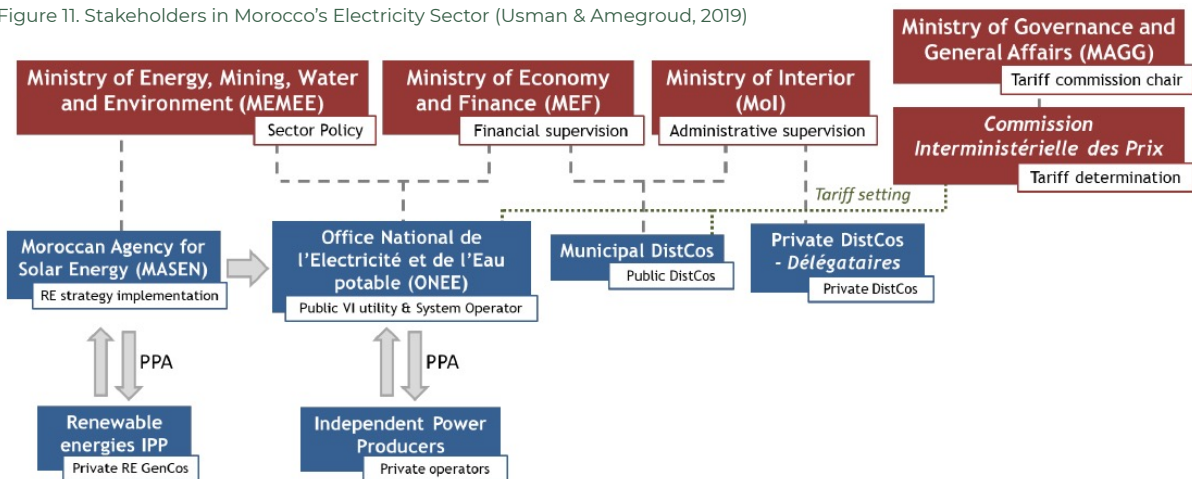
Figure 11. Stakeholders in Morocco's Electricity Sector (Usman & Ameqroud, 2019)

Ministry of Governance and General Affairs (MAGG)
Tariff commission chair

Ministry of Energy, Mining, Water and Environment (MEMEE)
Sector Policy

Ministry of Economy and Finance (MEF)
Financial supervision

Ministry of Interior (MoI)
Administrative supervision

Commission Interministérielle des Prix
Tariff determination

Tariff setting

Moroccan Agency for Solar Energy (MASEN)
RE strategy implementation

Office National de l'Electricité et de l'Eau potable (ONEE)
Public VI utility & System Operator

Municipal DistCos
Public DistCos

Private DistCos - Délégataires
Private DistCos

PPA

PPA

Renewable energies IPP
Private RE GenCos

Independent Power Producers
Private operators